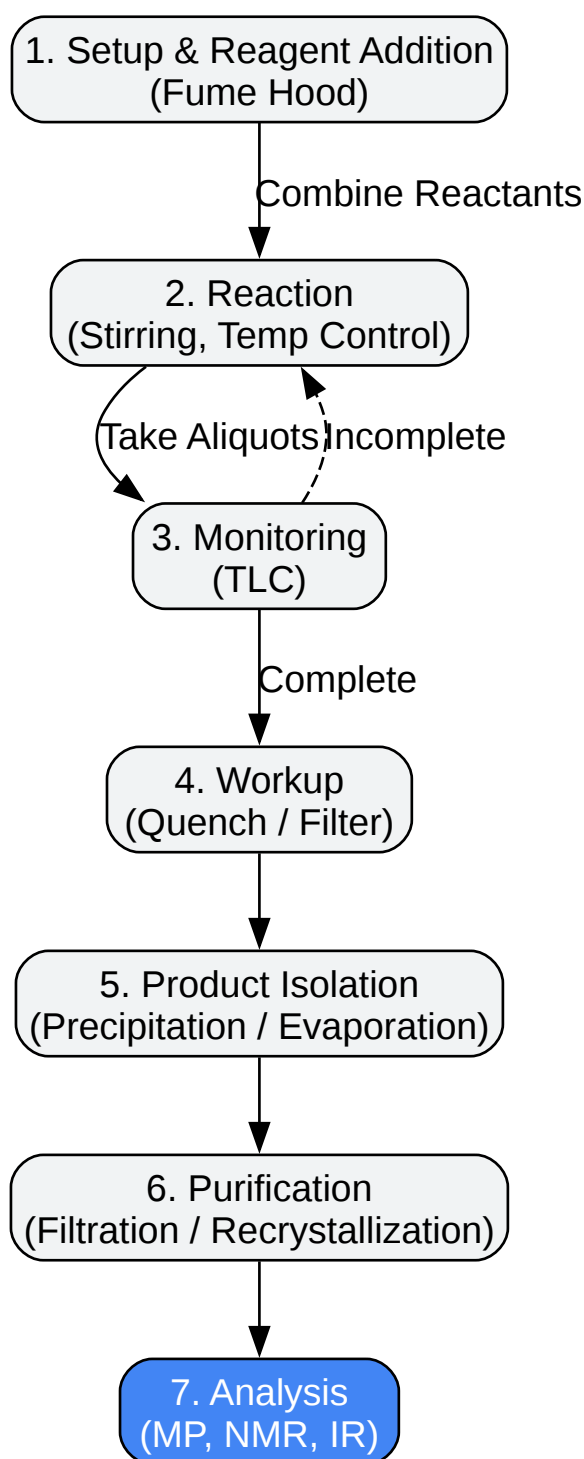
1. Setup & Reagent Addition
(Fume Hood)

Combine Reactants

2. Reaction
(Stirring, Temp Control)

Take Aliquots

Incomplete

3. Monitoring
(TLC)

Complete

4. Workup
(Quench / Filter)

5. Product Isolation
(Precipitation / Evaporation)

6. Purification
(Filtration / Recrystallization)

7. Analysis
(MP, NMR, IR)